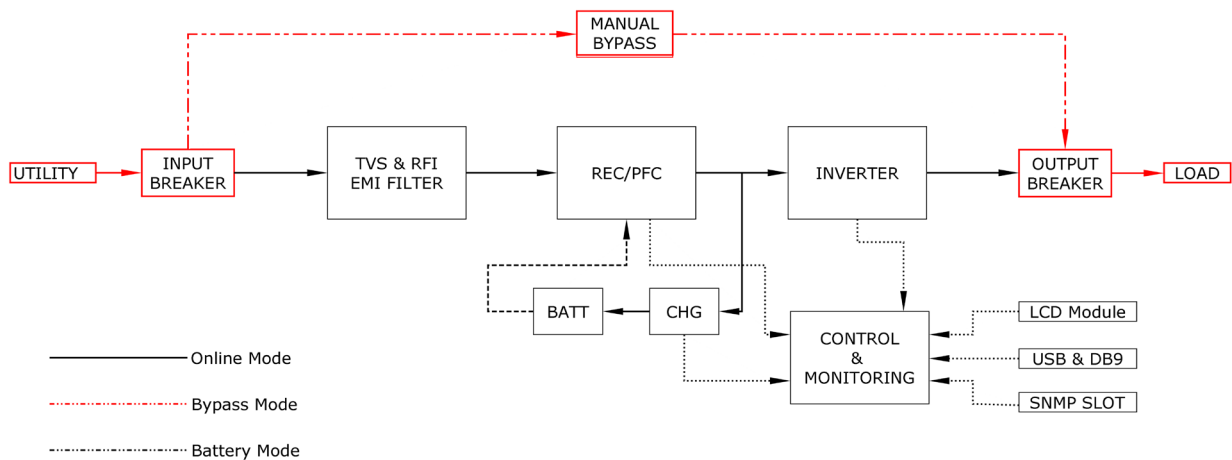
MANUAL BYPASS

UTILITY

INPUT BREAKER

TVS & RFI EMI FILTER

REC/PFC

INVERTER

OUTPUT BREAKER

LOAD

BATT

CHG

CONTROL & MONITORING

LCD Module

USB & DB9

SNMP SLOT

Online Mode

Bypass Mode

Battery Mode